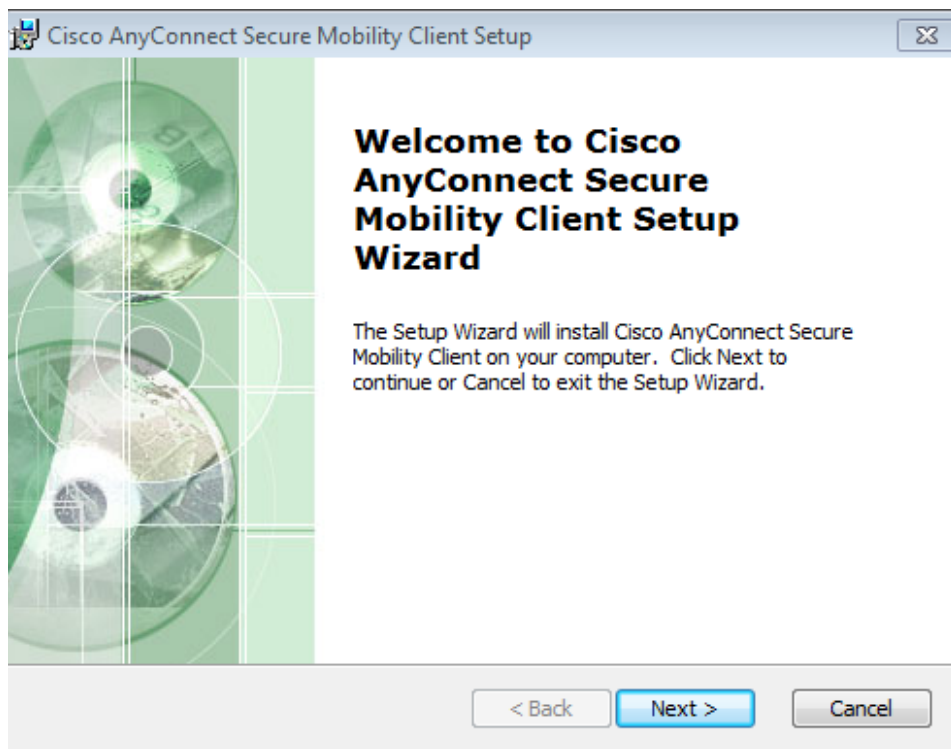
Cisco AnyConnect Secure Mobility Client Setup

Welcome to Cisco AnyConnect Secure Mobility Client Setup Wizard

The Setup Wizard will install Cisco AnyConnect Secure Mobility Client on your computer. Click Next to continue or Cancel to exit the Setup Wizard.

< Back
Next >
Cancel